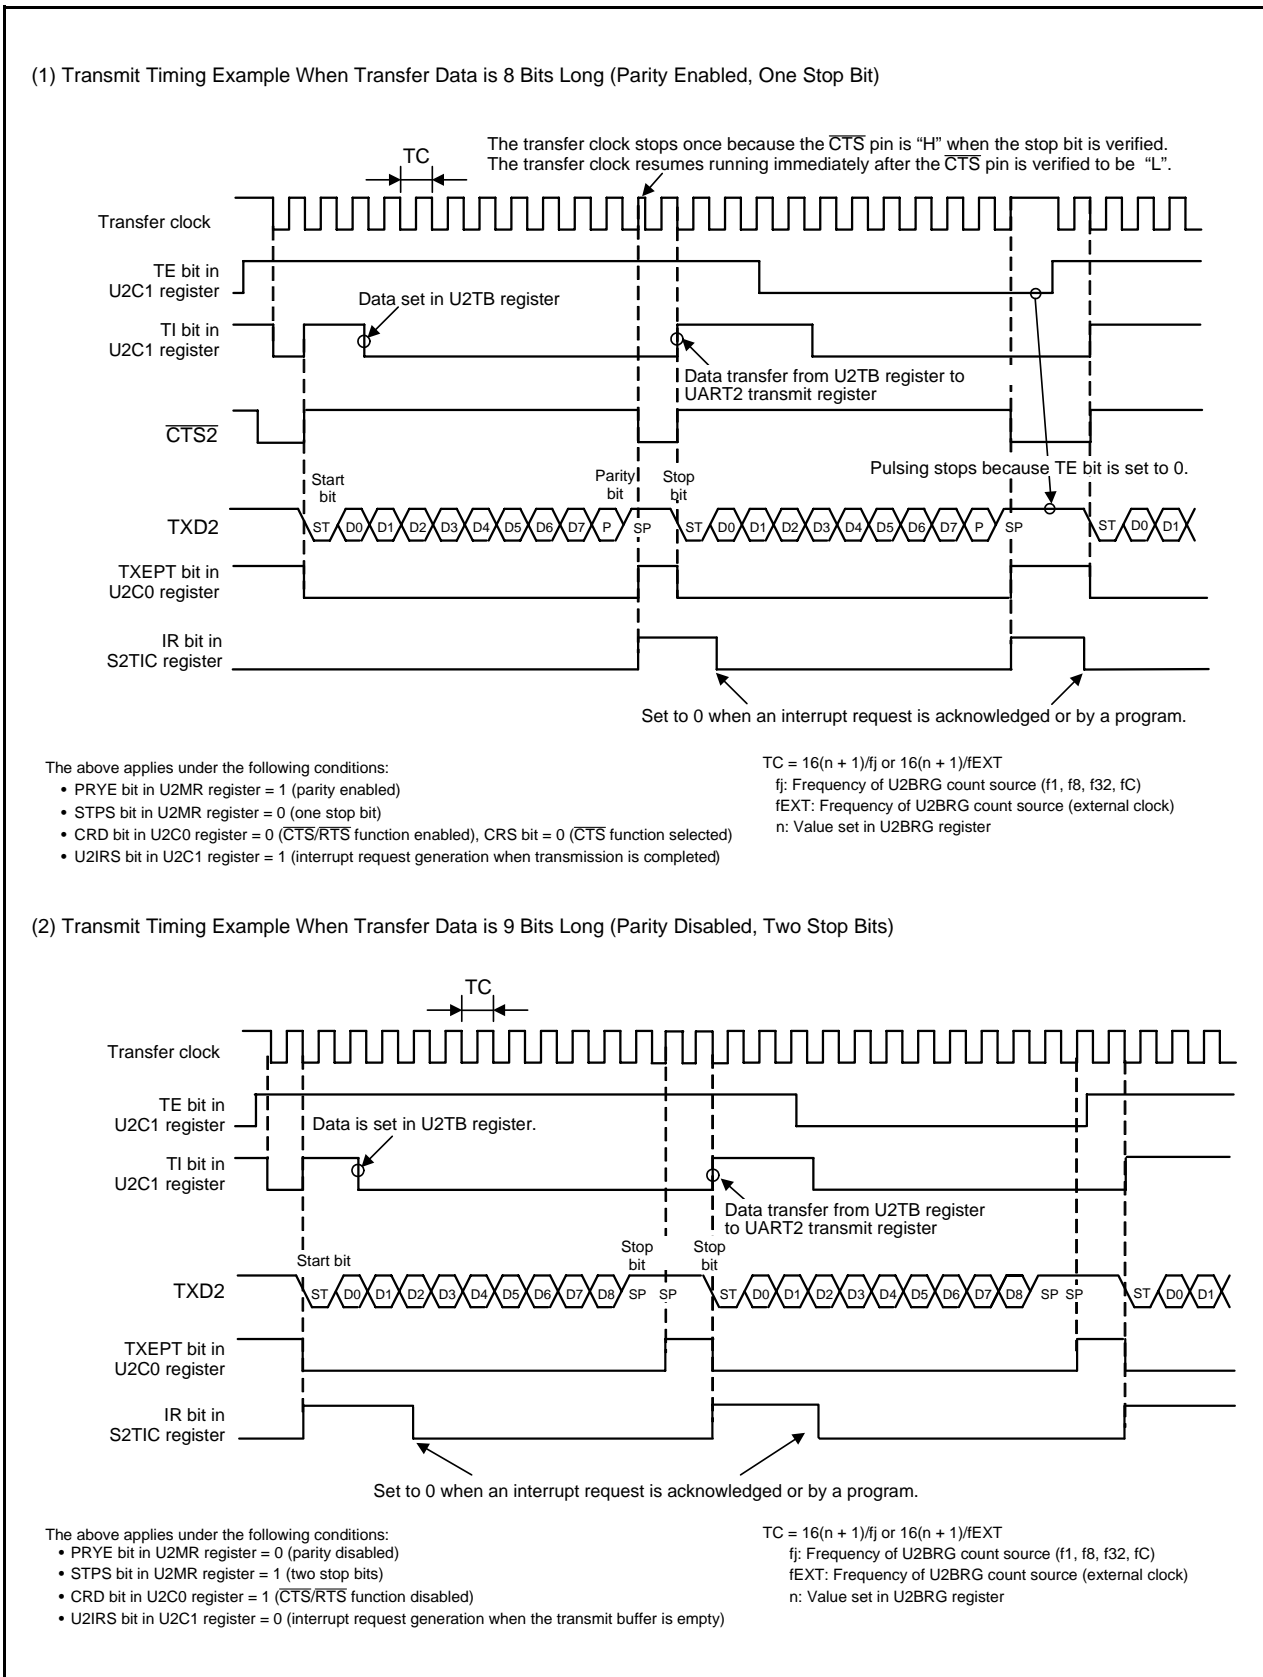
(1) Transmit Timing Example When Transfer Data is 8 Bits Long (Parity Enabled, One Stop Bit)

TC

The transfer clock stops once because the $\overline{CTS}$ pin is "H" when the stop bit is verified. The transfer clock resumes running immediately after the $\overline{CTS}$ pin is verified to be "L".

Transfer clock

TE bit in U2C1 register

TI bit in U2C1 register

Data set in U2TB register

Data transfer from U2TB register to UART2 transmit register

$\overline{CTS2}$

Start bit

Parity bit

Stop bit

Pulsing stops because TE bit is set to 0.

TXD2

ST D0 D1 D2 D3 D4 D5 D6 D7 P SP ST D0 D1 D2 D3 D4 D5 D6 D7 P SP ST D0 D1

TXEPT bit in U2C0 register

IR bit in S2TIC register

Set to 0 when an interrupt request is acknowledged or by a program.

The above applies under the following conditions:
• PRYE bit in U2MR register = 1 (parity enabled)
• STPS bit in U2MR register = 0 (one stop bit)
• CRD bit in U2C0 register = 0 ($\overline{CTS}$/$\overline{RTS}$ function enabled), CRS bit = 0 ($\overline{CTS}$ function selected)
• U2IRS bit in U2C1 register = 1 (interrupt request generation when transmission is completed)

TC = 16(n + 1)/fj or 16(n + 1)/fEXT
fj: Frequency of U2BRG count source (f1, f8, f32, fC)
fEXT: Frequency of U2BRG count source (external clock)
n: Value set in U2BRG register

(2) Transmit Timing Example When Transfer Data is 9 Bits Long (Parity Disabled, Two Stop Bits)

TC

Transfer clock

TE bit in U2C1 register

Data is set in U2TB register.

TI bit in U2C1 register

Data transfer from U2TB register to UART2 transmit register

Start bit

Stop bit

Stop bit

TXD2

ST D0 D1 D2 D3 D4 D5 D6 D7 D8 SP SP ST D0 D1 D2 D3 D4 D5 D6 D7 D8 SP SP ST D0 D1

TXEPT bit in U2C0 register

IR bit in S2TIC register

Set to 0 when an interrupt request is acknowledged or by a program.

The above applies under the following conditions:
• PRYE bit in U2MR register = 0 (parity disabled)
• STPS bit in U2MR register = 1 (two stop bits)
• CRD bit in U2C0 register = 1 ($\overline{CTS}$/$\overline{RTS}$ function disabled)
• U2IRS bit in U2C1 register = 0 (interrupt request generation when the transmit buffer is empty)

TC = 16(n + 1)/fj or 16(n + 1)/fEXT
fj: Frequency of U2BRG count source (f1, f8, f32, fC)
fEXT: Frequency of U2BRG count source (external clock)
n: Value set in U2BRG register